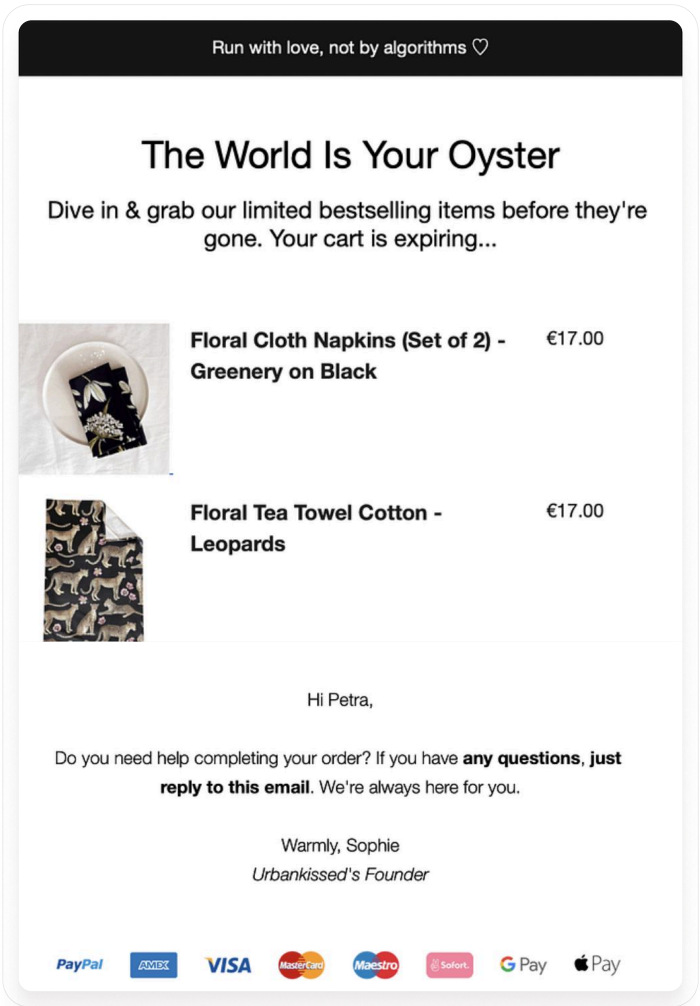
Run with love, not by algorithms ♡

The World Is Your Oyster

Dive in & grab our limited bestselling items before they're gone. Your cart is expiring...

**Floral Cloth Napkins (Set of 2) - Greenery on Black** €17.00

**Floral Tea Towel Cotton - Leopards** €17.00

Hi Petra,

Do you need help completing your order? If you have **any questions**, **just reply to this email**. We're always here for you.

Warmly, Sophie
*Urbankissed's Founder*

PayPal AMEX VISA MasterCard Maestro Sofort. G Pay Pay